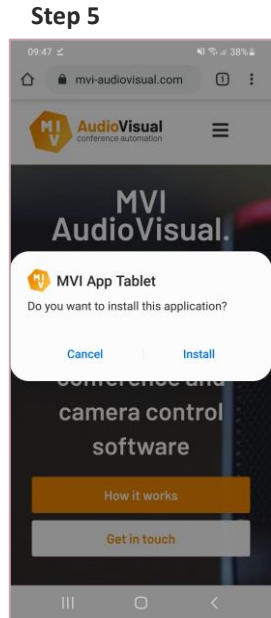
Step 5

09:47

38%

mvi-audiovisual.com

1

MI V AudioVisual conference automation

MVI AudioVisual.

MVI App Tablet

Do you want to install this application?

Cancel

Install

conference and camera control software

How it works

Get in touch